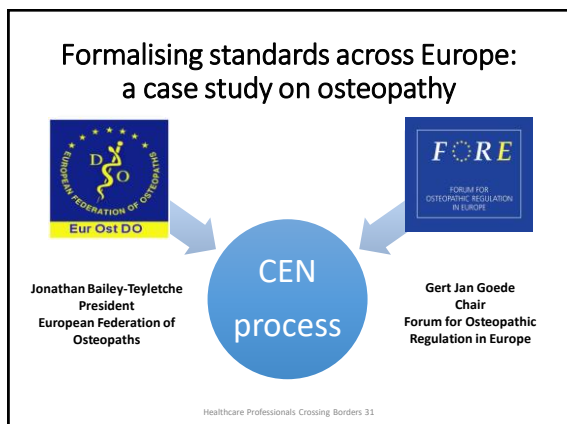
Formalising standards across Europe: a case study on osteopathy

EUROPEAN FEDERATION OF OSTEOPATHS
D O
Eur Ost DO

FORE
FORUM FOR OSTEOPATHIC REGULATION IN EUROPE

CEN process

Jonathan Bailey-Teyletche
President
European Federation of Osteopaths

Gert Jan Goede
Chair
Forum for Osteopathic Regulation in Europe

Healthcare Professionals Crossing Borders 31